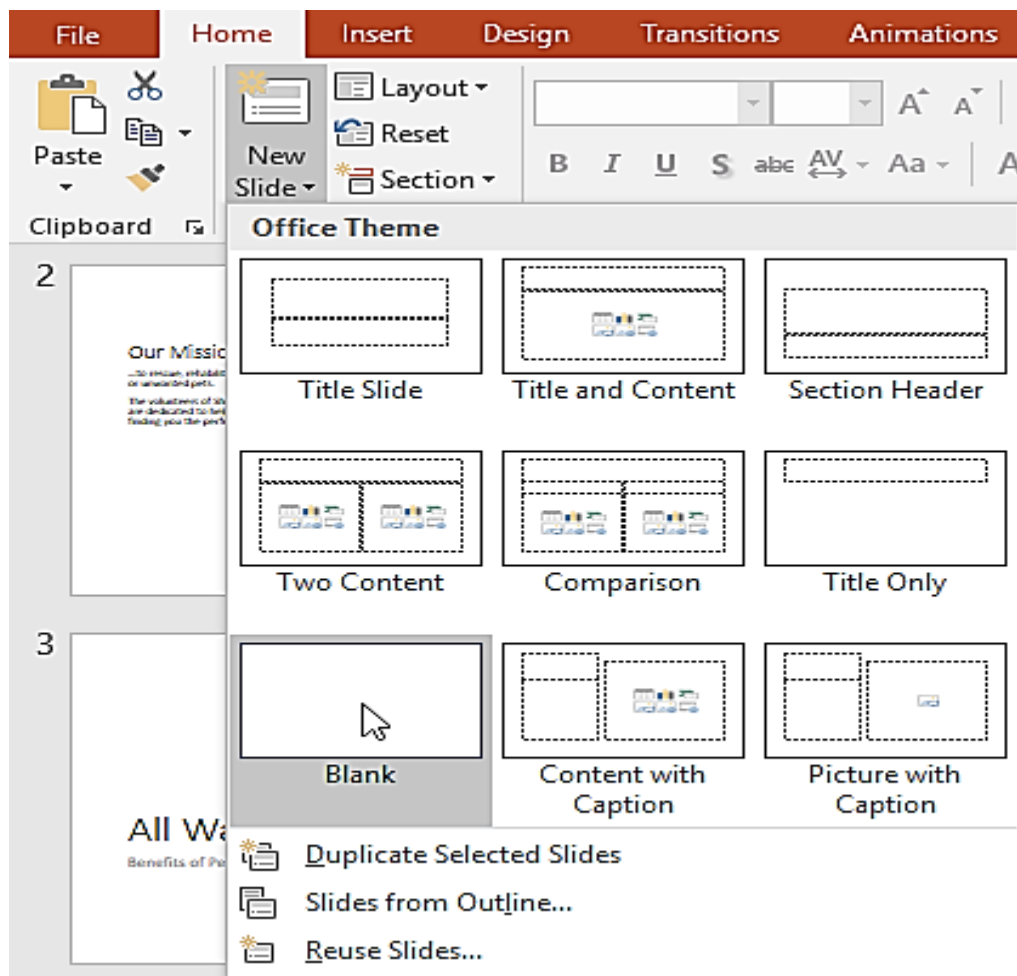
File Home Insert Design Transitions Animations

Paste

New Slide

Layout
Reset
Section

B I U S abc AV Aa

Clipboard

Office Theme

Title Slide
Title and Content
Section Header
Two Content
Comparison
Title Only
Blank
Content with Caption
Picture with Caption

Duplicate Selected Slides
Slides from Outline...
Reuse Slides...

2

Our Missic

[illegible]

3

All Wa

Benefits of Pe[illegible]